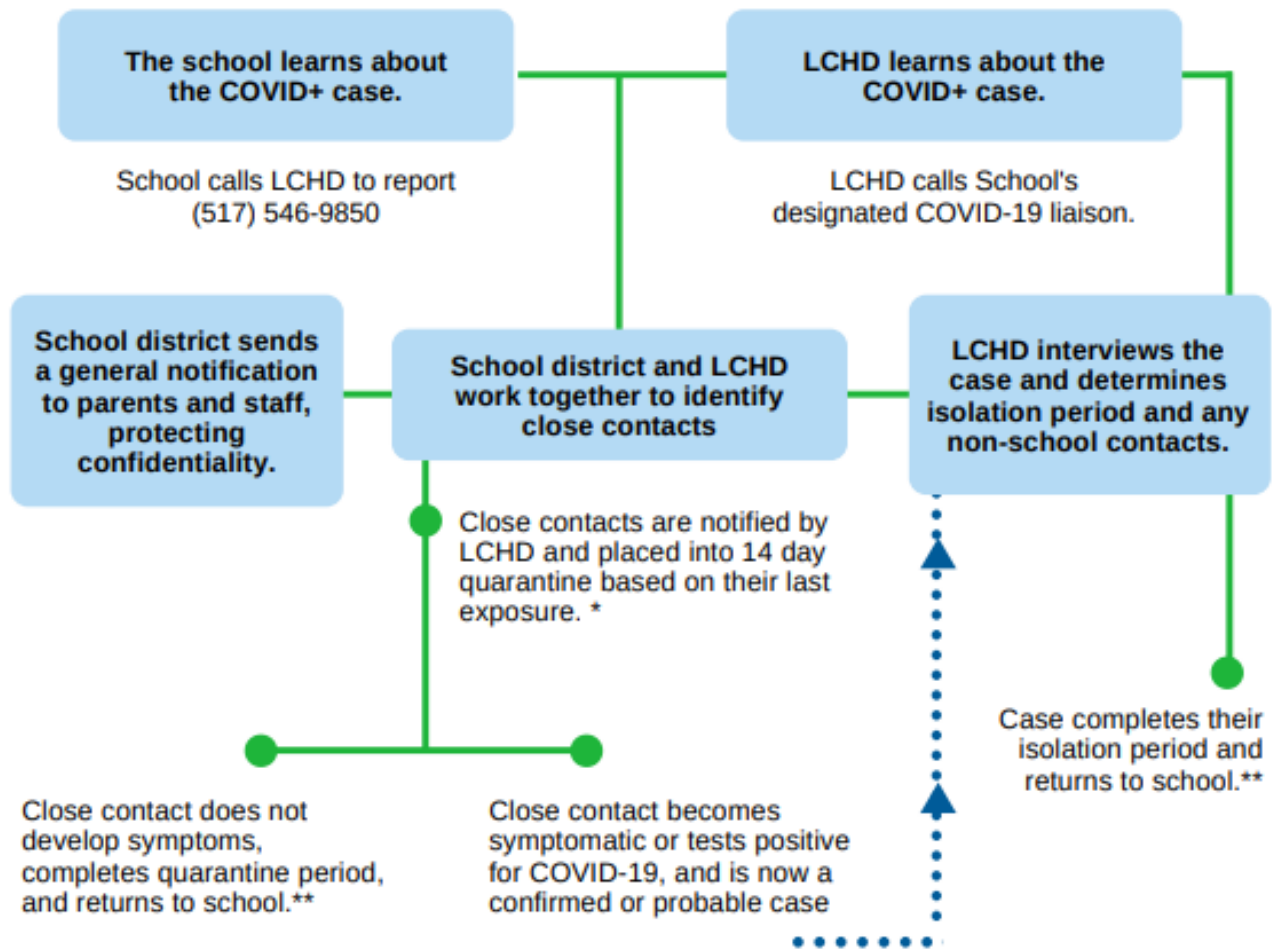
The school learns about the COVID+ case.

School calls LCHD to report (517) 546-9850

LCHD learns about the COVID+ case.

LCHD calls School's designated COVID-19 liaison.

School district sends a general notification to parents and staff, protecting confidentiality.

School district and LCHD work together to identify close contacts

LCHD interviews the case and determines isolation period and any non-school contacts.

Close contacts are notified by LCHD and placed into 14 day quarantine based on their last exposure. *

Case completes their isolation period and returns to school.**

Close contact does not develop symptoms, completes quarantine period, and returns to school.**

Close contact becomes symptomatic or tests positive for COVID-19, and is now a confirmed or probable case